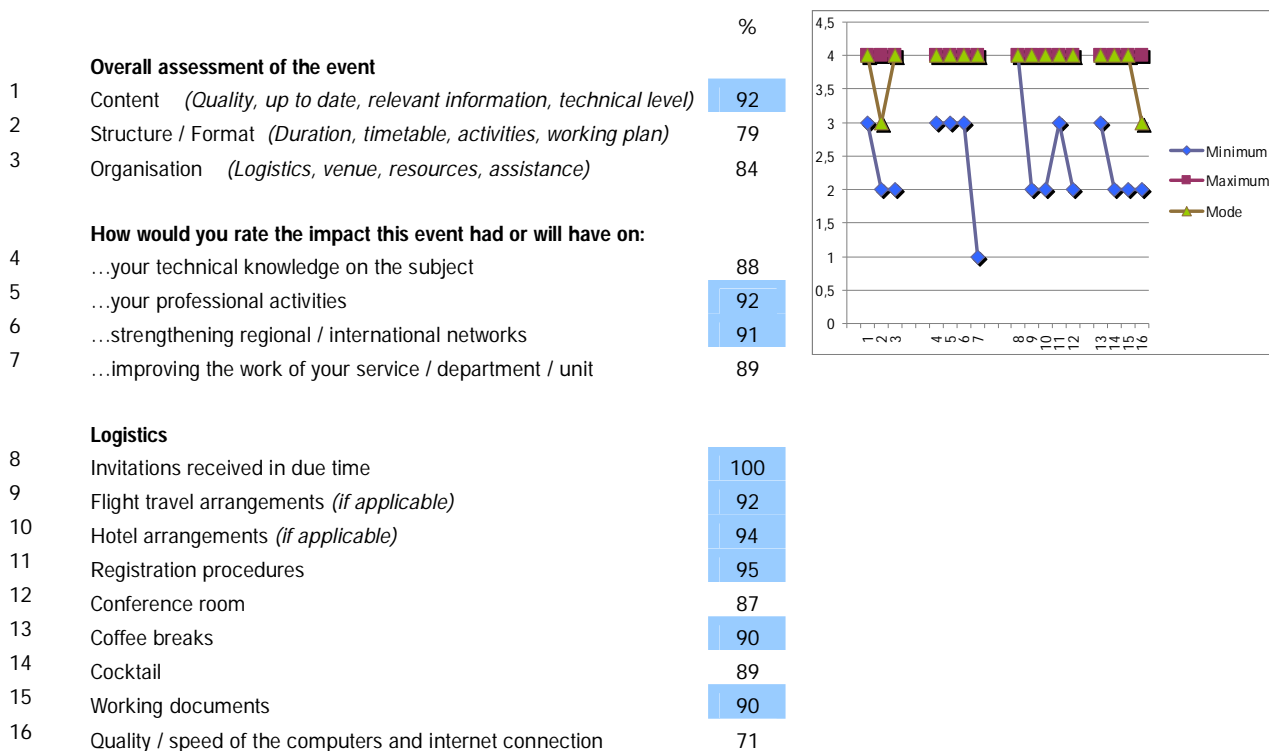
%

**Overall assessment of the event**

1 Content *(Quality, up to date, relevant information, technical level)* 92
2 Structure / Format *(Duration, timetable, activities, working plan)* 79
3 Organisation *(Logistics, venue, resources, assistance)* 84

**How would you rate the impact this event had or will have on:**

4 …your technical knowledge on the subject 88
5 …your professional activities 92
6 …strengthening regional / international networks 91
7 …improving the work of your service / department / unit 89

**Logistics**

8 Invitations received in due time 100
9 Flight travel arrangements *(if applicable)* 92
10 Hotel arrangements *(if applicable)* 94
11 Registration procedures 95
12 Conference room 87
13 Coffee breaks 90
14 Cocktail 89
15 Working documents 90
16 Quality / speed of the computers and internet connection 71

4,5
4
3,5
3
2,5
2
1,5
1
0,5
0
1 2 3 4 5 6 7 8 9 10 11 12 13 14 15 16

Minimum
Maximum
Mode